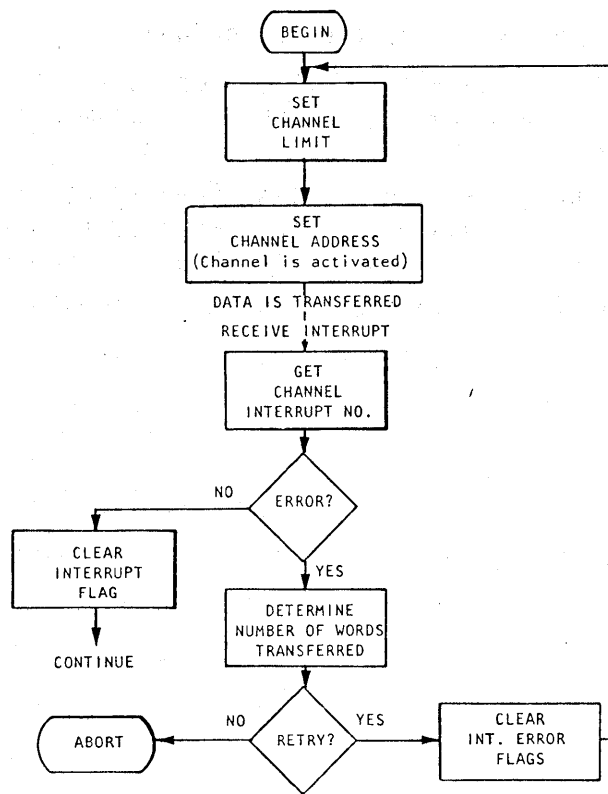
BEGIN

SET CHANNEL LIMIT

SET CHANNEL ADDRESS (Channel is activated)

DATA IS TRANSFERRED

RECEIVE INTERRUPT

GET CHANNEL INTERRUPT NO.

ERROR?

NO

CLEAR INTERRUPT FLAG

CONTINUE

YES

DETERMINE NUMBER OF WORDS TRANSFERRED

RETRY?

NO

ABORT

YES

CLEAR INT. ERROR FLAGS